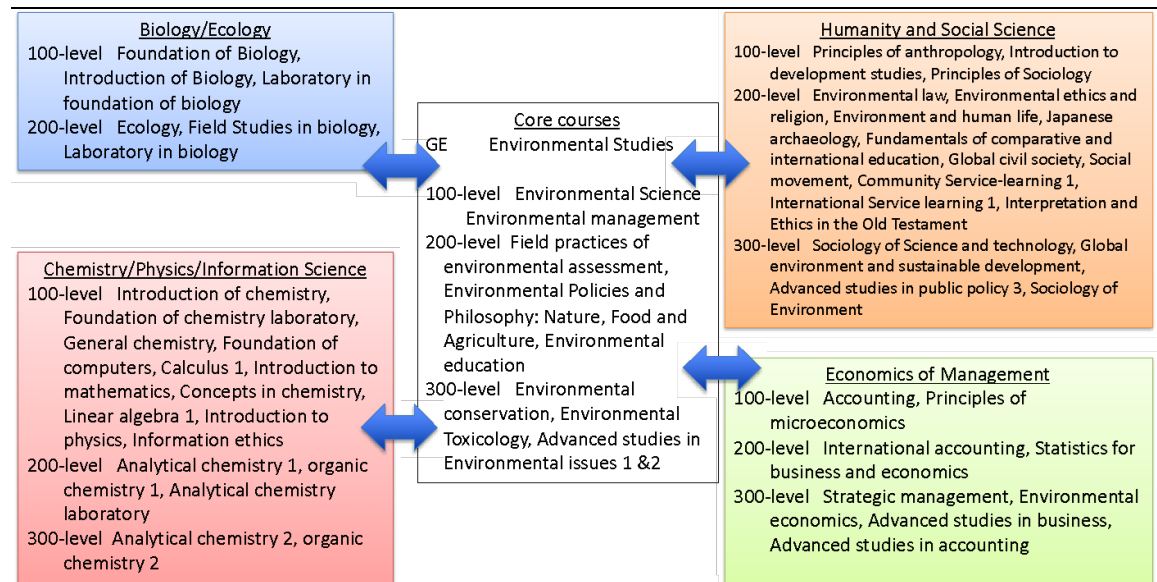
Biology/Ecology
100-level Foundation of Biology, Introduction of Biology, Laboratory in foundation of biology
200-level Ecology, Field Studies in biology, Laboratory in biology

Core courses
GE Environmental Studies

100-level Environmental Science Environmental management
200-level Field practices of environmental assessment, Environmental Policies and Philosophy: Nature, Food and Agriculture, Environmental education
300-level Environmental conservation, Environmental Toxicology, Advanced studies in Environmental issues 1 &2

Humanity and Social Science
100-level Principles of anthropology, Introduction to development studies, Principles of Sociology
200-level Environmental law, Environmental ethics and religion, Environment and human life, Japanese archaeology, Fundamentals of comparative and international education, Global civil society, Social movement, Community Service-learning 1, International Service learning 1, Interpretation and Ethics in the Old Testament
300-level Sociology of Science and technology, Global environment and sustainable development, Advanced studies in public policy 3, Sociology of Environment

Chemistry/Physics/Information Science
100-level Introduction of chemistry, Foundation of chemistry laboratory, General chemistry, Foundation of computers, Calculus 1, Introduction to mathematics, Concepts in chemistry, Linear algebra 1, Introduction to physics, Information ethics
200-level Analytical chemistry 1, organic chemistry 1, Analytical chemistry laboratory
300-level Analytical chemistry 2, organic chemistry 2

Economics of Management
100-level Accounting, Principles of microeconomics
200-level International accounting, Statistics for business and economics
300-level Strategic management, Environmental economics, Advanced studies in business, Advanced studies in accounting